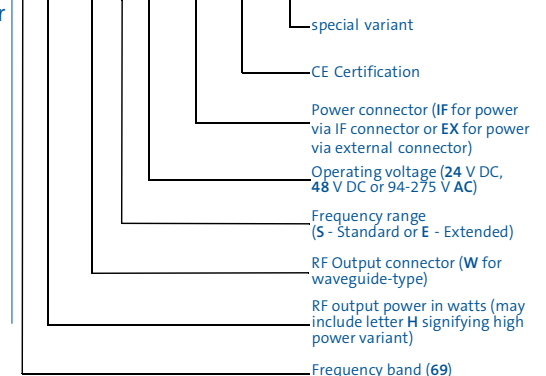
r

special variant

CE Certification

Power connector (**IF** for power via IF connector or **EX** for power via external connector)

Operating voltage (**24** V DC, **48** V DC or 94-275 V **AC**)

Frequency range (**S** - Standard or **E** - Extended)

RF Output connector (**W** for waveguide-type)

RF output power in watts (may include letter **H** signifying high power variant)

Frequency band (**69**)